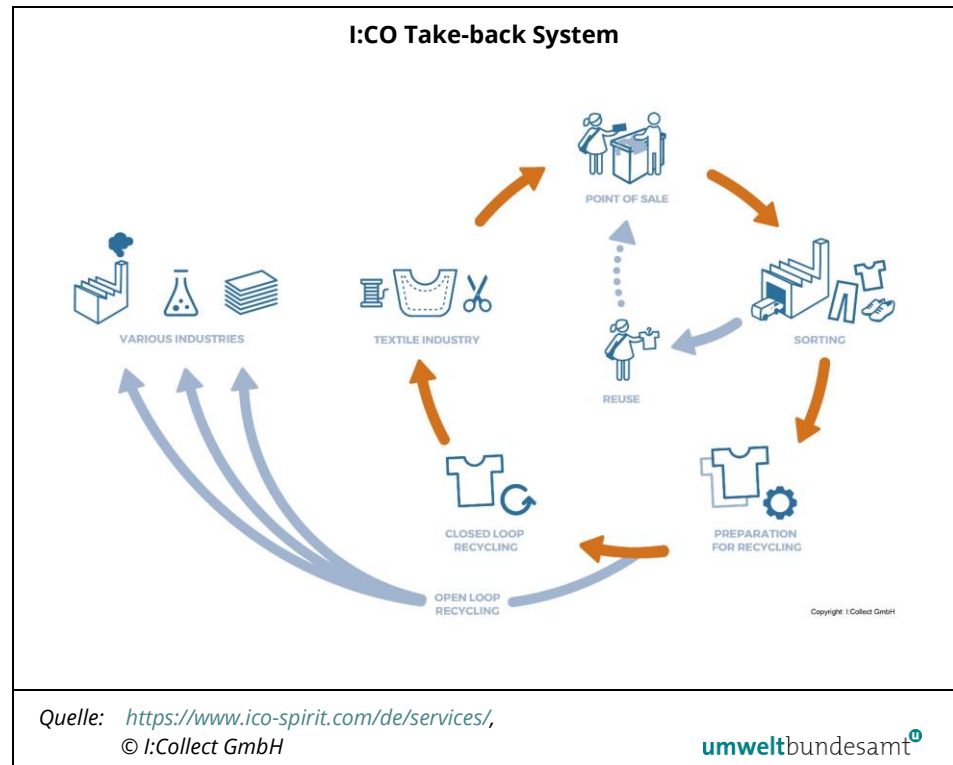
I:CO Take-back System

POINT OF SALE

SORTING

REUSE

PREPARATION FOR RECYCLING

CLOSED LOOP RECYCLING

TEXTILE INDUSTRY

VARIOUS INDUSTRIES

OPEN LOOP RECYCLING

Copyright: I:Collect GmbH

Quelle: https://www.ico-spirit.com/de/services/, © I:Collect GmbH

umweltbundesamt